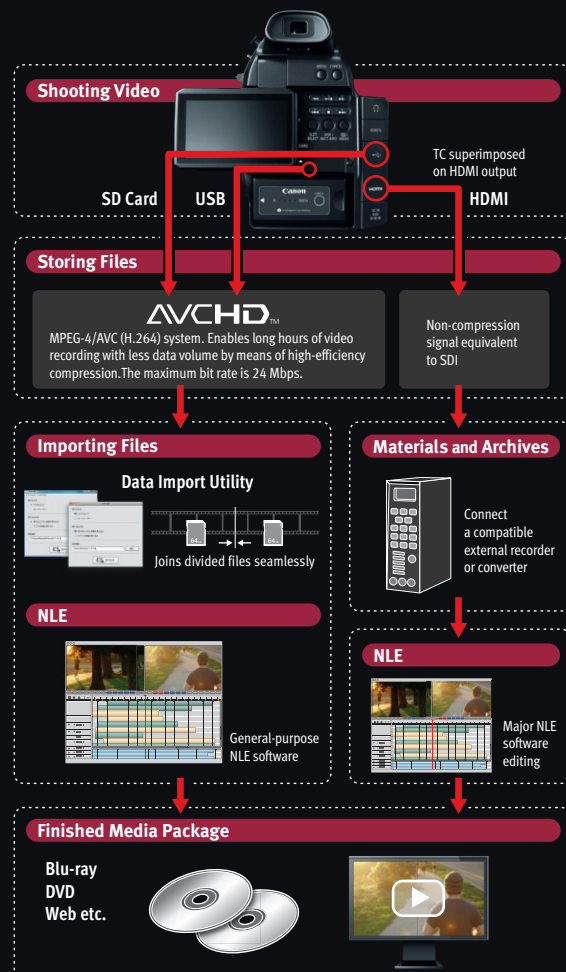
Shooting Video

TC superimposed on HDMI output

SD Card USB HDMI

Storing Files

AVCHD™

MPEG-4/AVC (H.264) system. Enables long hours of video recording with less data volume by means of high-efficiency compression.The maximum bit rate is 24 Mbps.

Non-compression signal equivalent to SDI

Importing Files

Data Import Utility

Joins divided files seamlessly

Materials and Archives

Connect a compatible external recorder or converter

NLE

General-purpose NLE software

NLE

Major NLE software editing

Finished Media Package

Blu-ray
DVD
Web etc.